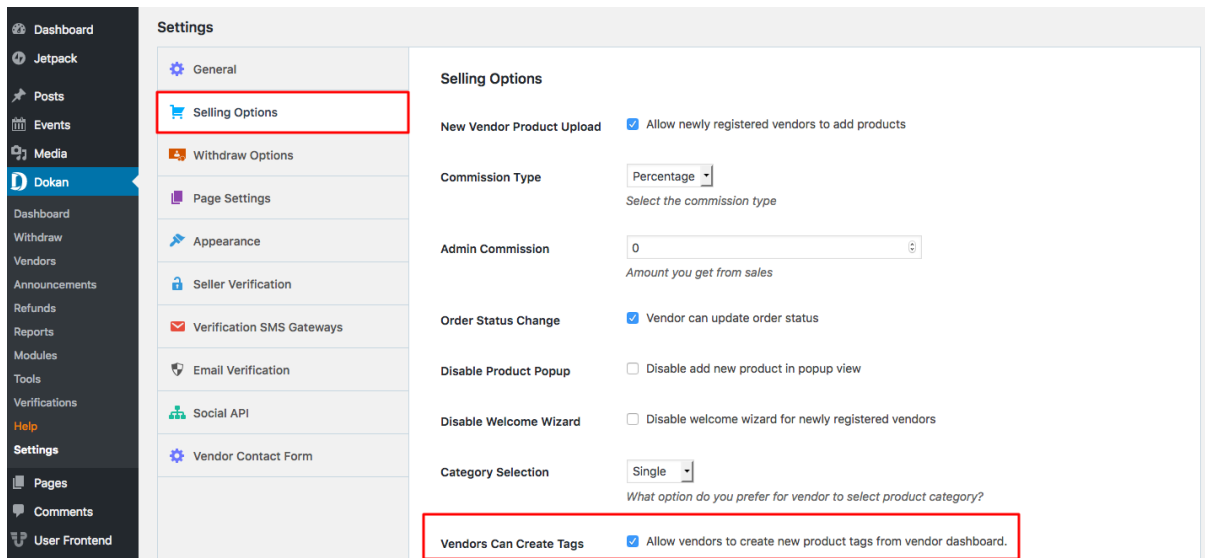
Dashboard
Jetpack
Posts
Events
Media
Dokan
Dashboard
Withdraw
Vendors
Announcements
Refunds
Reports
Modules
Tools
Verifications
Help
Settings
Pages
Comments
User Frontend

Settings

General
Selling Options
Withdraw Options
Page Settings
Appearance
Seller Verification
Verification SMS Gateways
Email Verification
Social API
Vendor Contact Form

Selling Options

New Vendor Product Upload
Allow newly registered vendors to add products

Commission Type
Percentage
Select the commission type

Admin Commission
0
Amount you get from sales

Order Status Change
Vendor can update order status

Disable Product Popup
Disable add new product in popup view

Disable Welcome Wizard
Disable welcome wizard for newly registered vendors

Category Selection
Single
What option do you prefer for vendor to select product category?

Vendors Can Create Tags
Allow vendors to create new product tags from vendor dashboard.